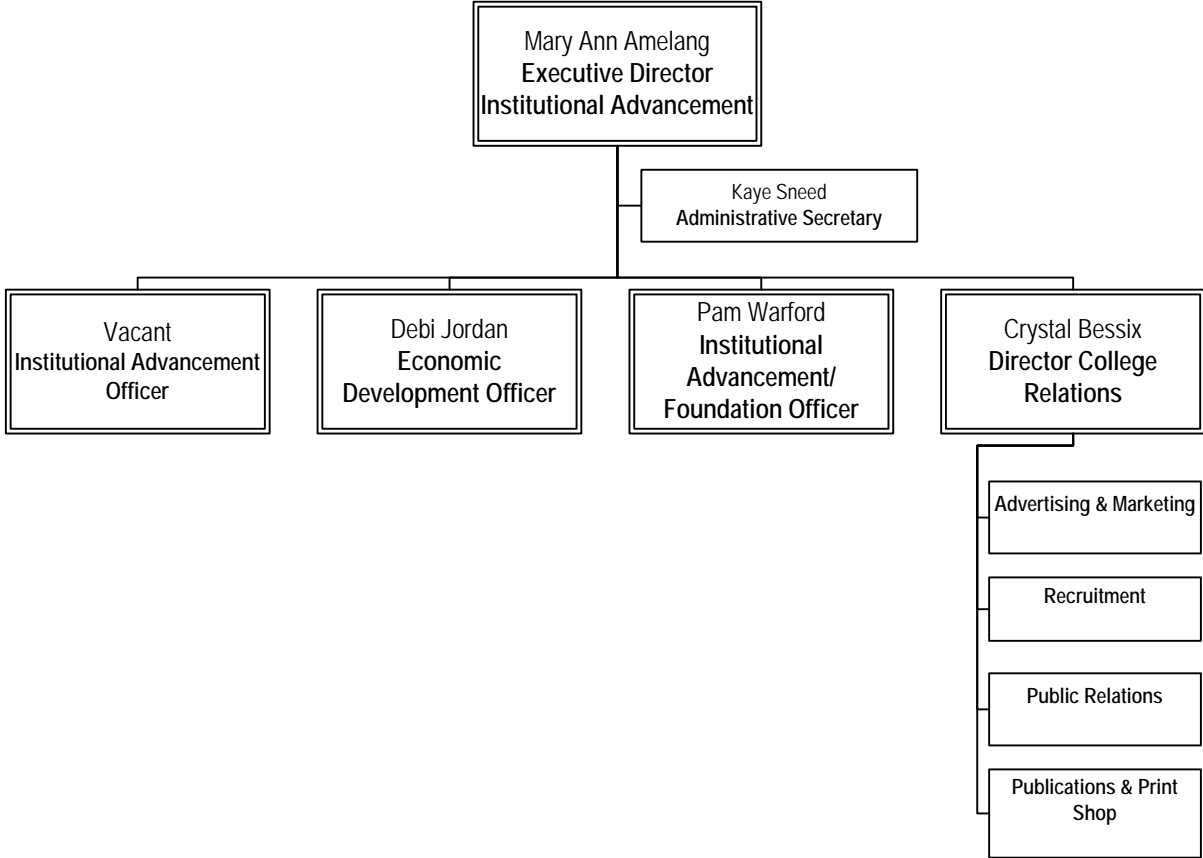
Mary Ann Amelang
Executive Director
Institutional Advancement

Kaye Sneed
Administrative Secretary

Vacant
Institutional Advancement Officer

Debi Jordan
Economic Development Officer

Pam Warford
Institutional Advancement/ Foundation Officer

Crystal Bessix
Director College Relations

Advertising & Marketing

Recruitment

Public Relations

Publications & Print Shop